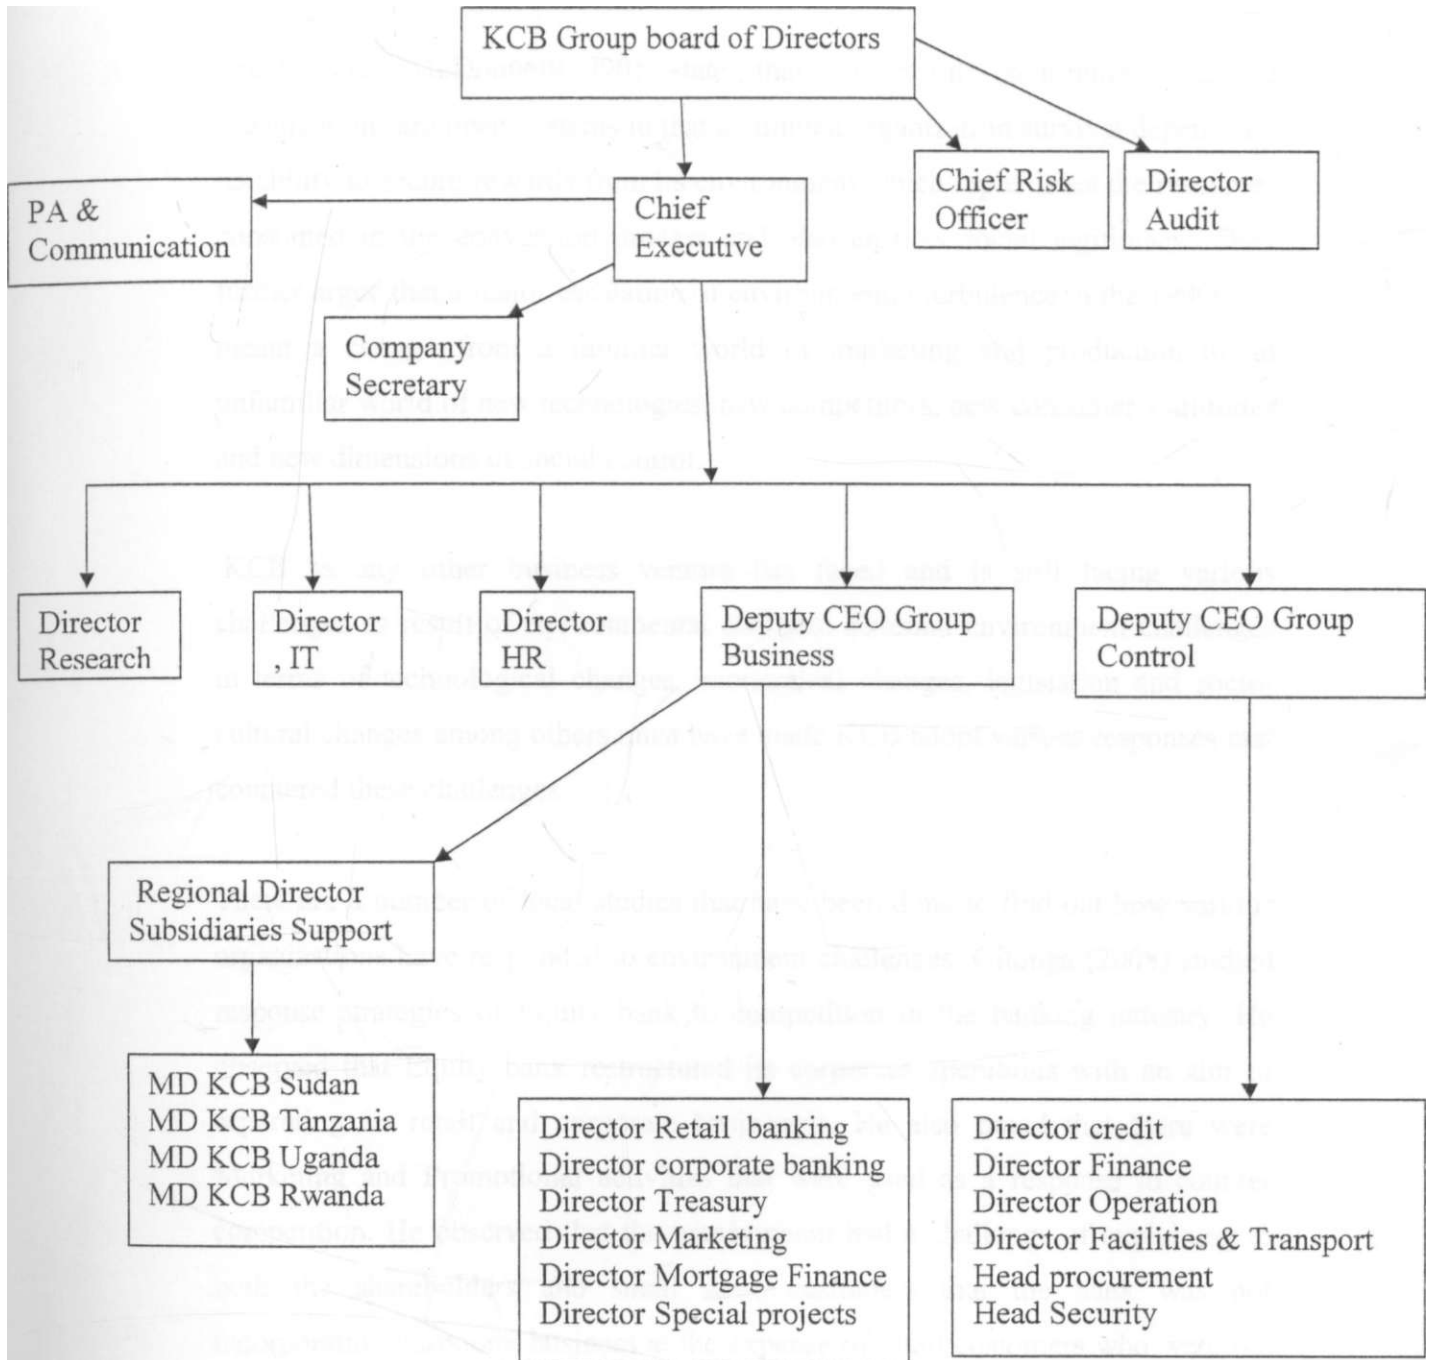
KCB Group board of Directors

Chief Risk Officer

Director Audit

PA & Communication

Chief Executive

Company Secretary

Director Research

Director , IT

Director HR

Deputy CEO Group Business

Deputy CEO Group Control

Regional Director Subsidiaries Support

MD KCB Sudan
MD KCB Tanzania
MD KCB Uganda
MD KCB Rwanda

Director Retail banking
Director corporate banking
Director Treasury
Director Marketing
Director Mortgage Finance
Director Special projects

Director credit
Director Finance
Director Operation
Director Facilities & Transport
Head procurement
Head Security